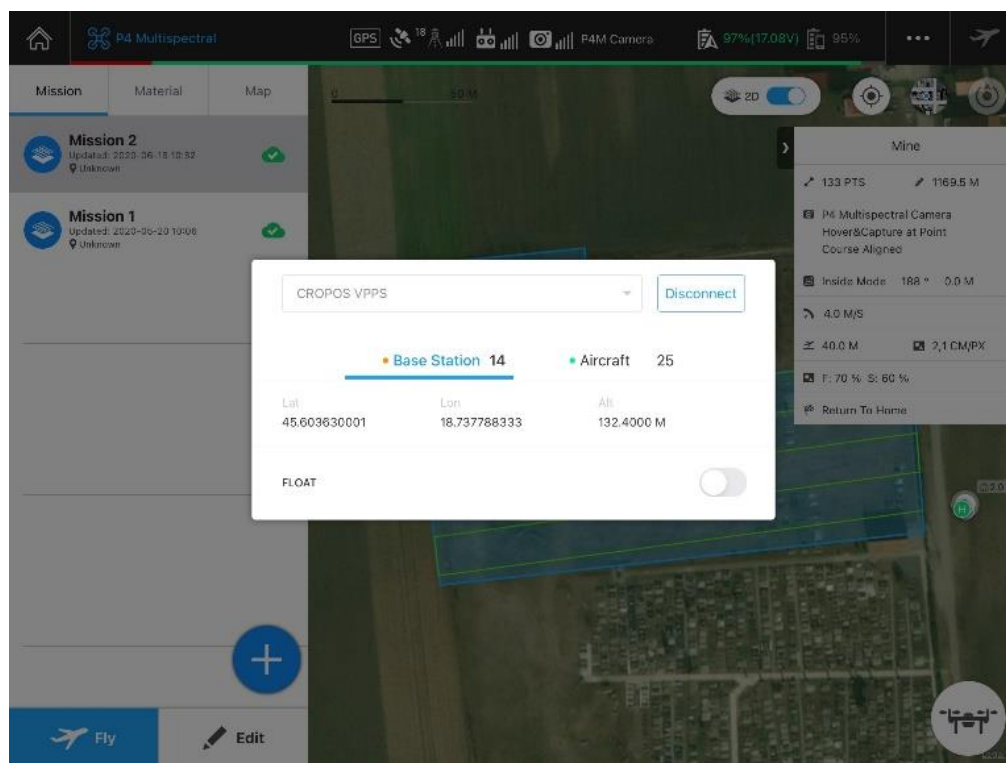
P4 Multispectral GPS 18 P4M Camera 97%(17.08V) 95% •••

Mission Material Map

0 50 M

2D

Mission 2
Updated: 2020-06-18 10:32
Unknown

Mission 1
Updated: 2020-06-20 10:06
Unknown

Mine

133 PTS 1169.5 M

P4 Multispectral Camera Hover&Capture at Point Course Aligned

Inside Mode 188 ° 0.0 M

4.0 M/S

40.0 M 2,1 CM/PX

F: 70 % S: 60 %

Return To Home

CROPOS VPPS

Disconnect

• Base Station 14 • Aircraft 25

| Lat | Lon | Alt |
|---|---|---|
| 45.603630001 | 18.737788333 | 132.4000 M |

FLOAT

Fly Edit